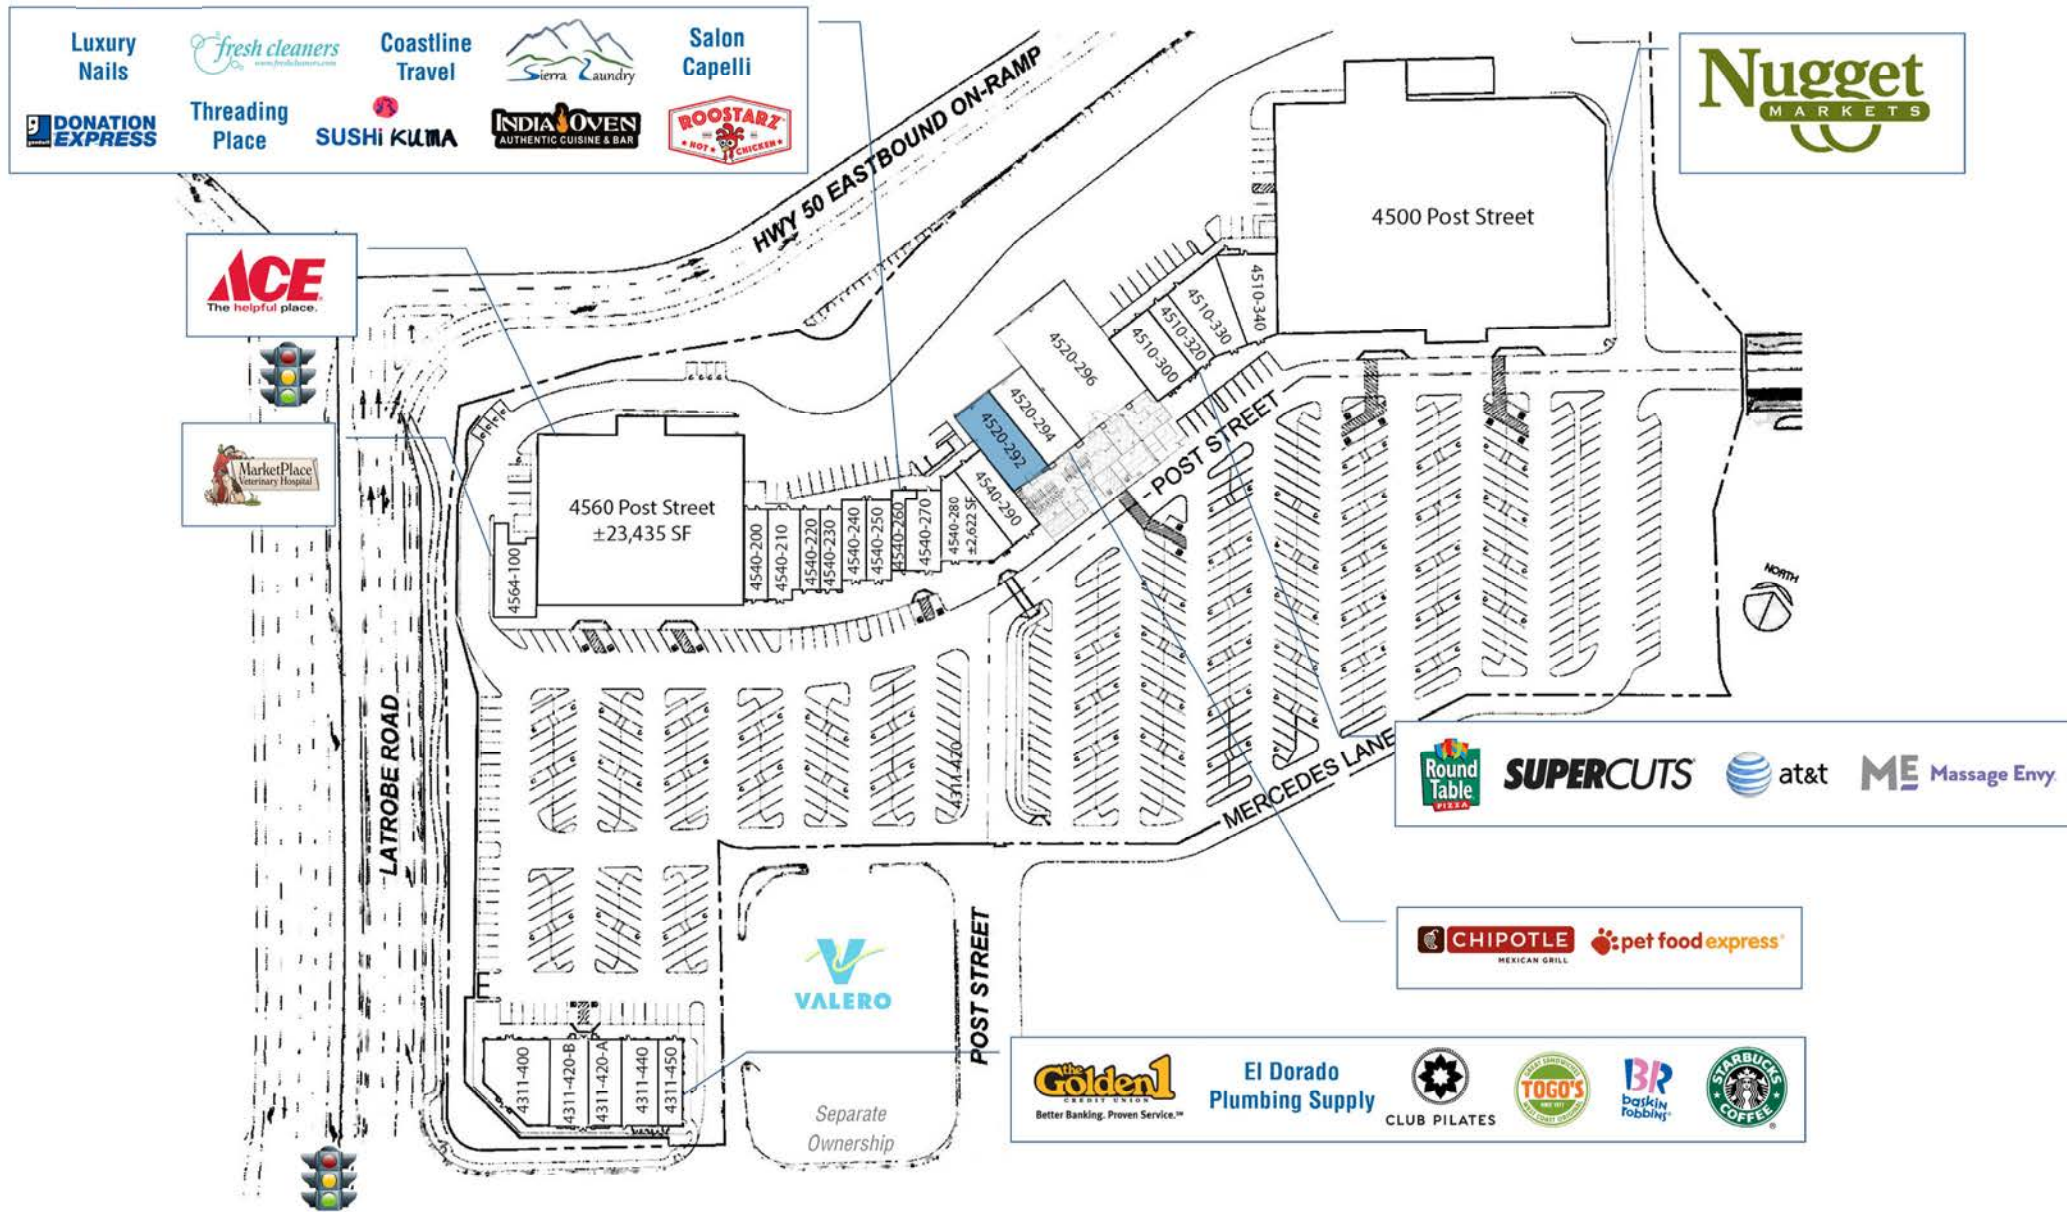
Luxury Nails

fresh cleaners
www.freshcleaners.com

Coastline Travel

Sierra Laundry

Salon Capelli

DONATION EXPRESS

Threading Place

SUSHi KUMA

INDIA OVEN
AUTHENTIC CUISINE & BAR

ROOSTARZ
HOT CHICKEN

Nugget
MARKETS

HWY 50 EASTBOUND ON-RAMP

4500 Post Street

ACE
The helpful place.

MarketPlace
Veterinary Hospital

4510-340
4510-330
4510-320
4510-300
4520-296
4520-294
4520-292
4540-290
4540-280
±2,622 SF
4540-270
4540-260
4540-250
4540-240
4540-230
4540-220
4540-210
4540-200

4560 Post Street
±23,435 SF

4564-100

POST STREET

NORTH

LATROBE ROAD

4311-420

MERCEDES LANE

Round Table PIZZA

SUPERCUTS

at&t

ME Massage Envy

CHIPOTLE
MEXICAN GRILL

pet food express

VALERO

POST STREET

4311-400
4311-420-B
4311-420-A
4311-440
4311-450

Separate Ownership

the Golden 1 CREDIT UNION
Better Banking. Proven Service.

El Dorado Plumbing Supply

CLUB PILATES

TOGO'S

BR baskin robbins

STARBUCKS COFFEE